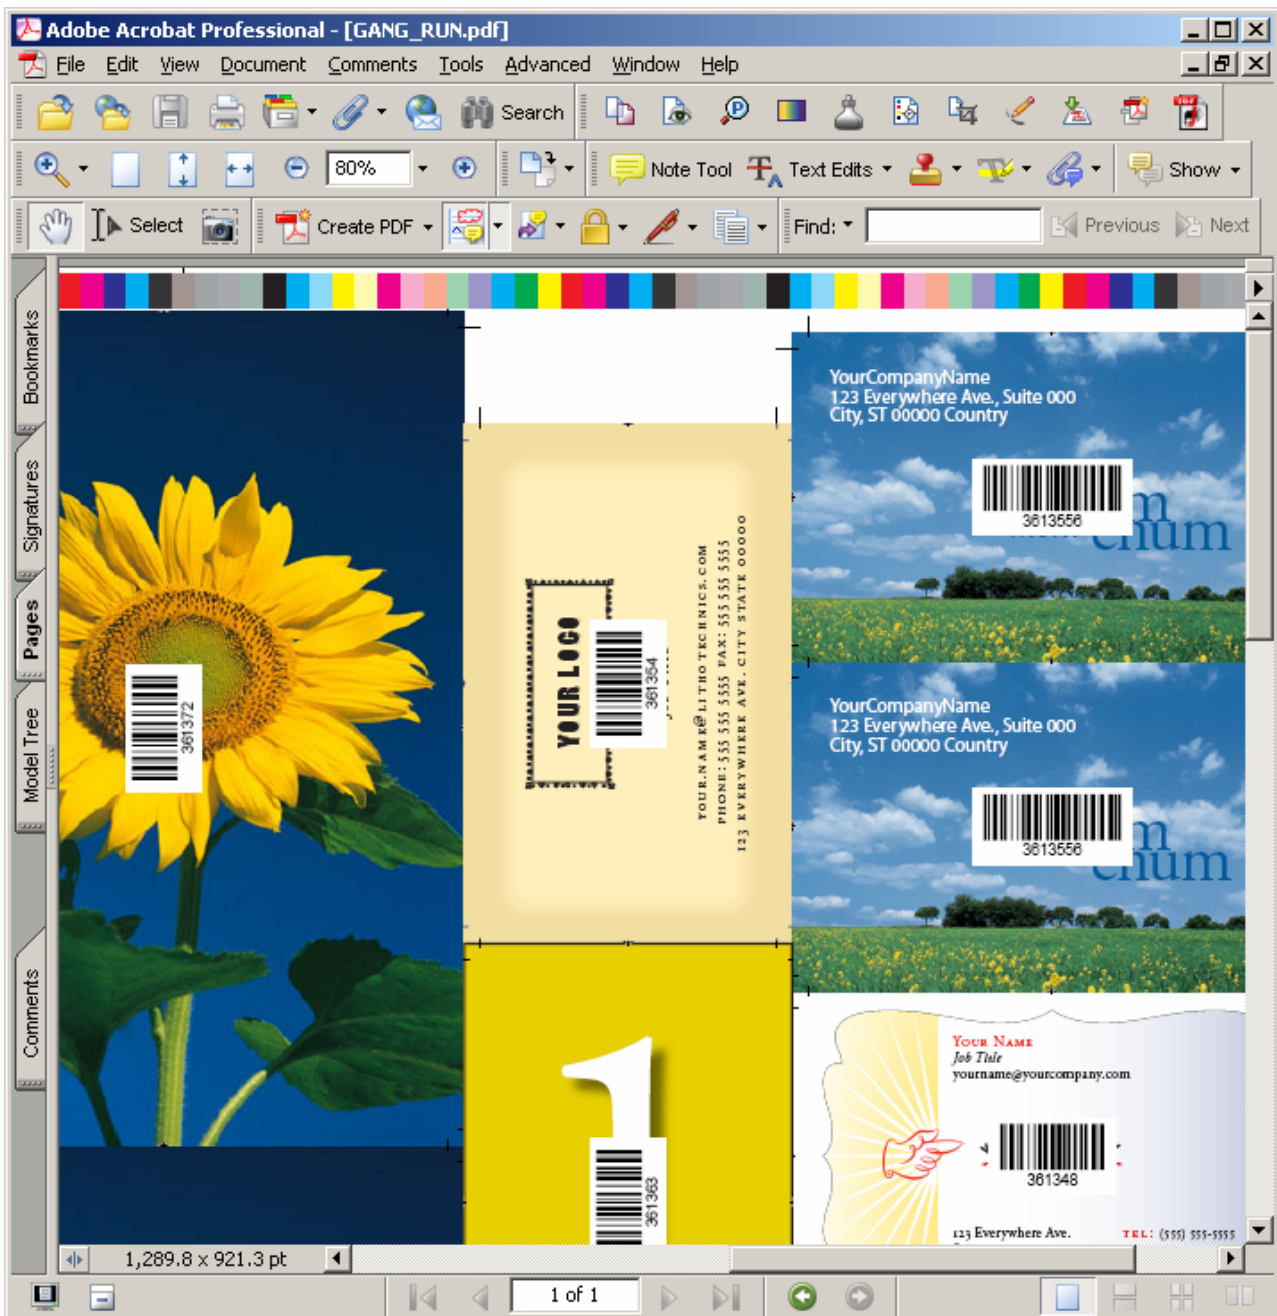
Adobe Acrobat Professional - [GANG_RUN.pdf]

File Edit View Document Comments Tools Advanced Window Help

Search

80%

Note Tool Text Edits Show

Select Create PDF Find: Previous Next

Bookmarks Signatures Pages Model Tree Comments

361372

YOUR LOGO

361354

YOUR.NAME@LITHOTECHNICS.COM
PHONE: 555 555 5555 FAX: 555 555 5555
123 EVERYWHERE AVE. CITY STATE 00000

YourCompanyName
123 Everywhere Ave., Suite 000
City, ST 00000 Country

3613556

YourCompanyName
123 Everywhere Ave., Suite 000
City, ST 00000 Country

3613556

1

361363

Your Name
Job Title
yourname@yourcompany.com

361348

123 Everywhere Ave. TEL: (555) 555-5555

1,289.8 x 921.3 pt

1 of 1